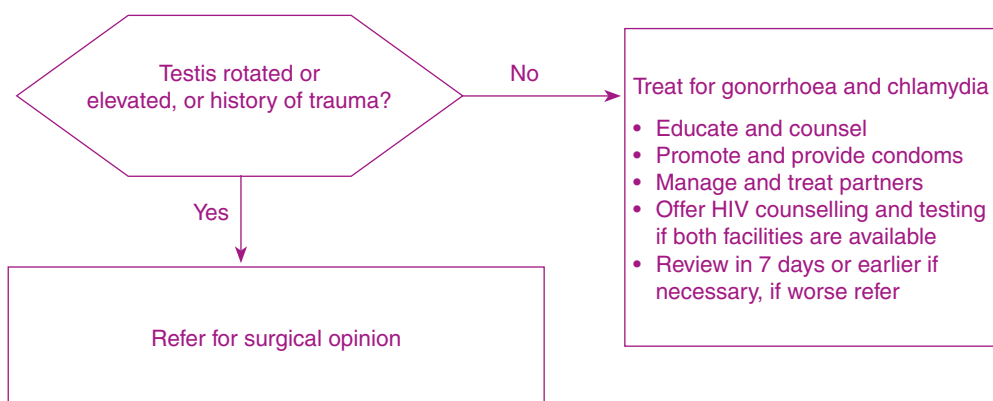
Testis rotated or elevated, or history of trauma?

No

Treat for gonorrhoea and chlamydia

- Educate and counsel
- Promote and provide condoms
- Manage and treat partners
- Offer HIV counselling and testing if both facilities are available
- Review in 7 days or earlier if necessary, if worse refer

Yes

Refer for surgical opinion